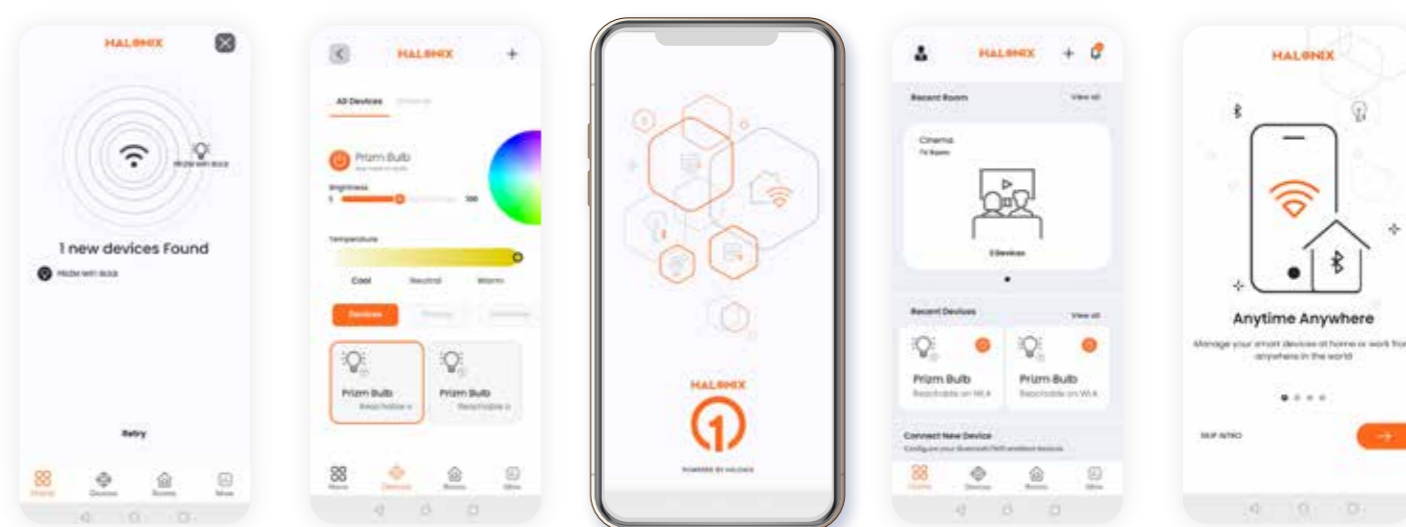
HALONIX

Prizm Wifi Bulb

1 new devices Found

Prizm Wifi Bulb

Retry

Home Devices Rooms More

HALONIX

All Devices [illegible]

Prizm Bulb

Brightness

1 100

Temperature

Cool Neutral Warm

Devices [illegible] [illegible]

Prizm Bulb Reachable o

Prizm Bulb Reachable o

Home Devices Rooms More

HALONIX

POWERED BY HALONIX

HALONIX

Recent Room View all

Cinema

TV Room

2 Devices

Recent Devices View all

Prizm Bulb Reachable on Wi-fi

Prizm Bulb Reachable on Wi-fi

Connect New Device

Configure your Bluetooth/Wifi enabled devices

Home Devices Rooms More

HALONIX

Anytime Anywhere

Manage your smart devices at home or work from anywhere in the world

SKIP INTRO